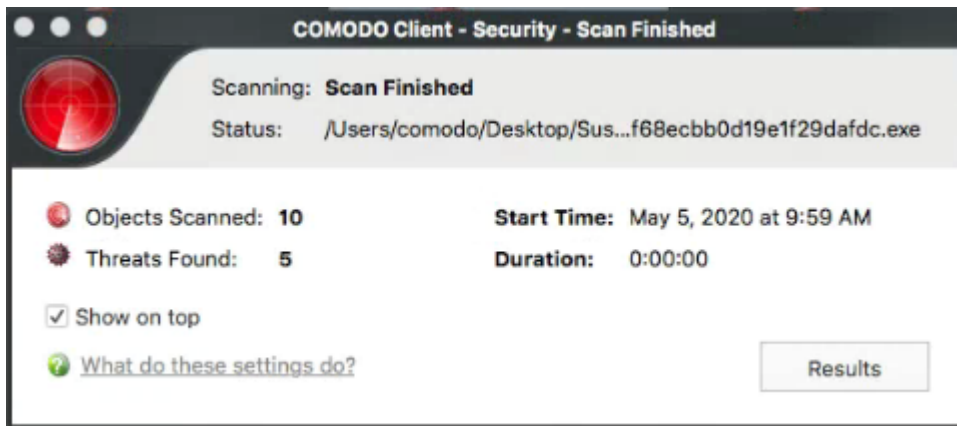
COMODO Client - Security - Scan Finished

Scanning: Scan Finished
Status: /Users/comodo/Desktop/Sus...f68ecbb0d19e1f29dafdc.exe

Objects Scanned: 10
Threats Found: 5

Start Time: May 5, 2020 at 9:59 AM
Duration: 0:00:00

✓ Show on top

What do these settings do?

Results